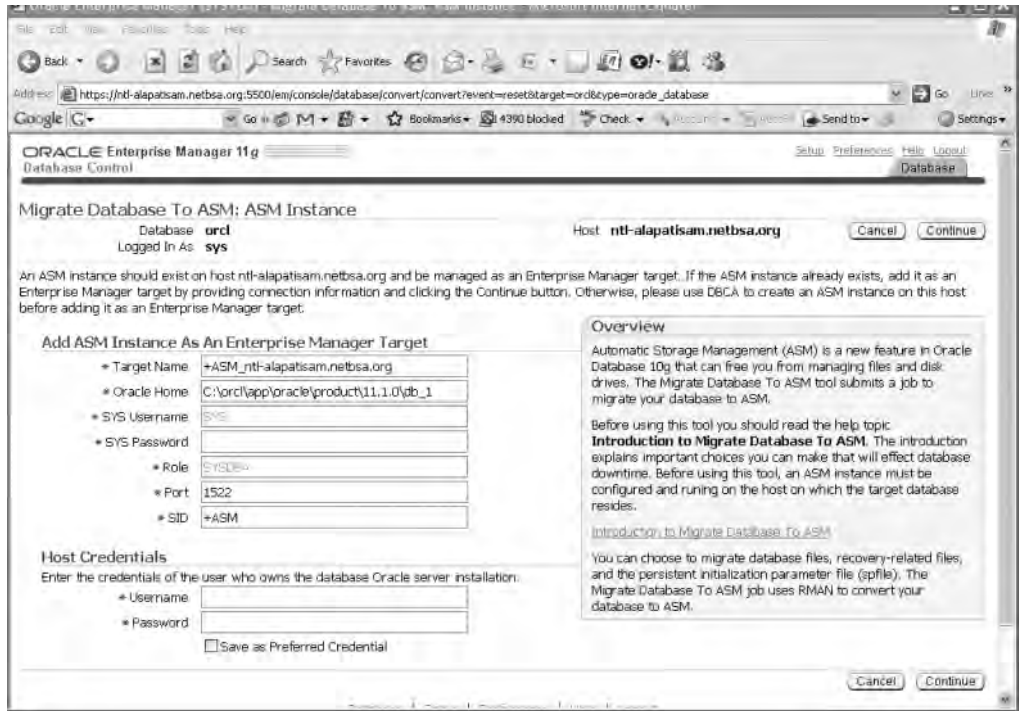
Oracle Enterprise Manager (SYSMAN) - Migrate Database To ASM: ASM Instance - Microsoft Internet Explorer

File Edit View Favorites Tools Help

Back Search Favorites

Address https://ntl-alapatisam.netbsa.org:5500/em/console/database/convert/convert?event=reset&target=orcl&type=oracle_database Go Links

Google G- Go Bookmarks 4390 blocked Check Send to Settings

ORACLE Enterprise Manager 11g
Database Control

Setup Preferences Help Logout
Database

Migrate Database To ASM: ASM Instance

Database orcl
Logged In As sys

Host ntl-alapatisam.netbsa.org

Cancel Continue

An ASM instance should exist on host ntl-alapatisam.netbsa.org and be managed as an Enterprise Manager target. If the ASM instance already exists, add it as an Enterprise Manager target by providing connection information and clicking the Continue button. Otherwise, please use DBCA to create an ASM instance on this host before adding it as an Enterprise Manager target.

Add ASM Instance As An Enterprise Manager Target

* Target Name +ASM_ntl-alapatisam.netbsa.org
* Oracle Home C:\orcl\app\oracle\product\11.1.0\db_1
* SYS Username SYS
* SYS Password
* Role SYSDBA
* Port 1522
* SID +ASM

Host Credentials

Enter the credentials of the user who owns the database Oracle server installation.

* Username
* Password

Save as Preferred Credential

Overview

Automatic Storage Management (ASM) is a new feature in Oracle Database 10g that can free you from managing files and disk drives. The Migrate Database To ASM tool submits a job to migrate your database to ASM.

Before using this tool you should read the help topic **Introduction to Migrate Database To ASM.** The introduction explains important choices you can make that will effect database downtime. Before using this tool, an ASM instance must be configured and runing on the host on which the target database resides.

Introduction to Migrate Database To ASM

You can choose to migrate database files, recovery-related files, and the persistent initialization parameter file (spfile). The Migrate Database To ASM job uses RMAN to convert your database to ASM.

Cancel Continue